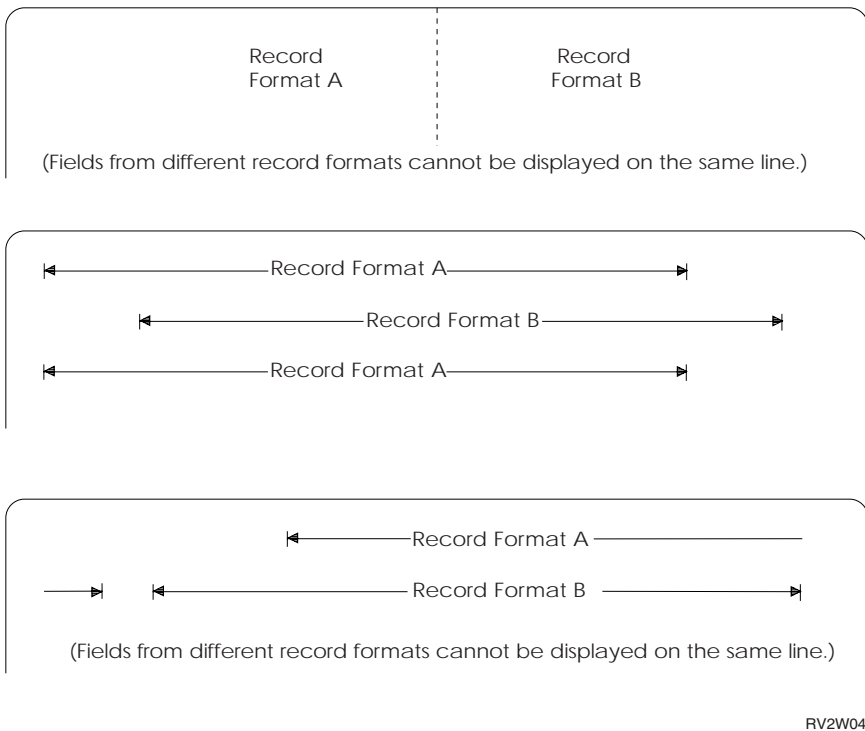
Record
Format A

Record
Format B

(Fields from different record formats cannot be displayed on the same line.)

Record Format A

Record Format B

Record Format A

Record Format A

Record Format B

(Fields from different record formats cannot be displayed on the same line.)

RV2W04